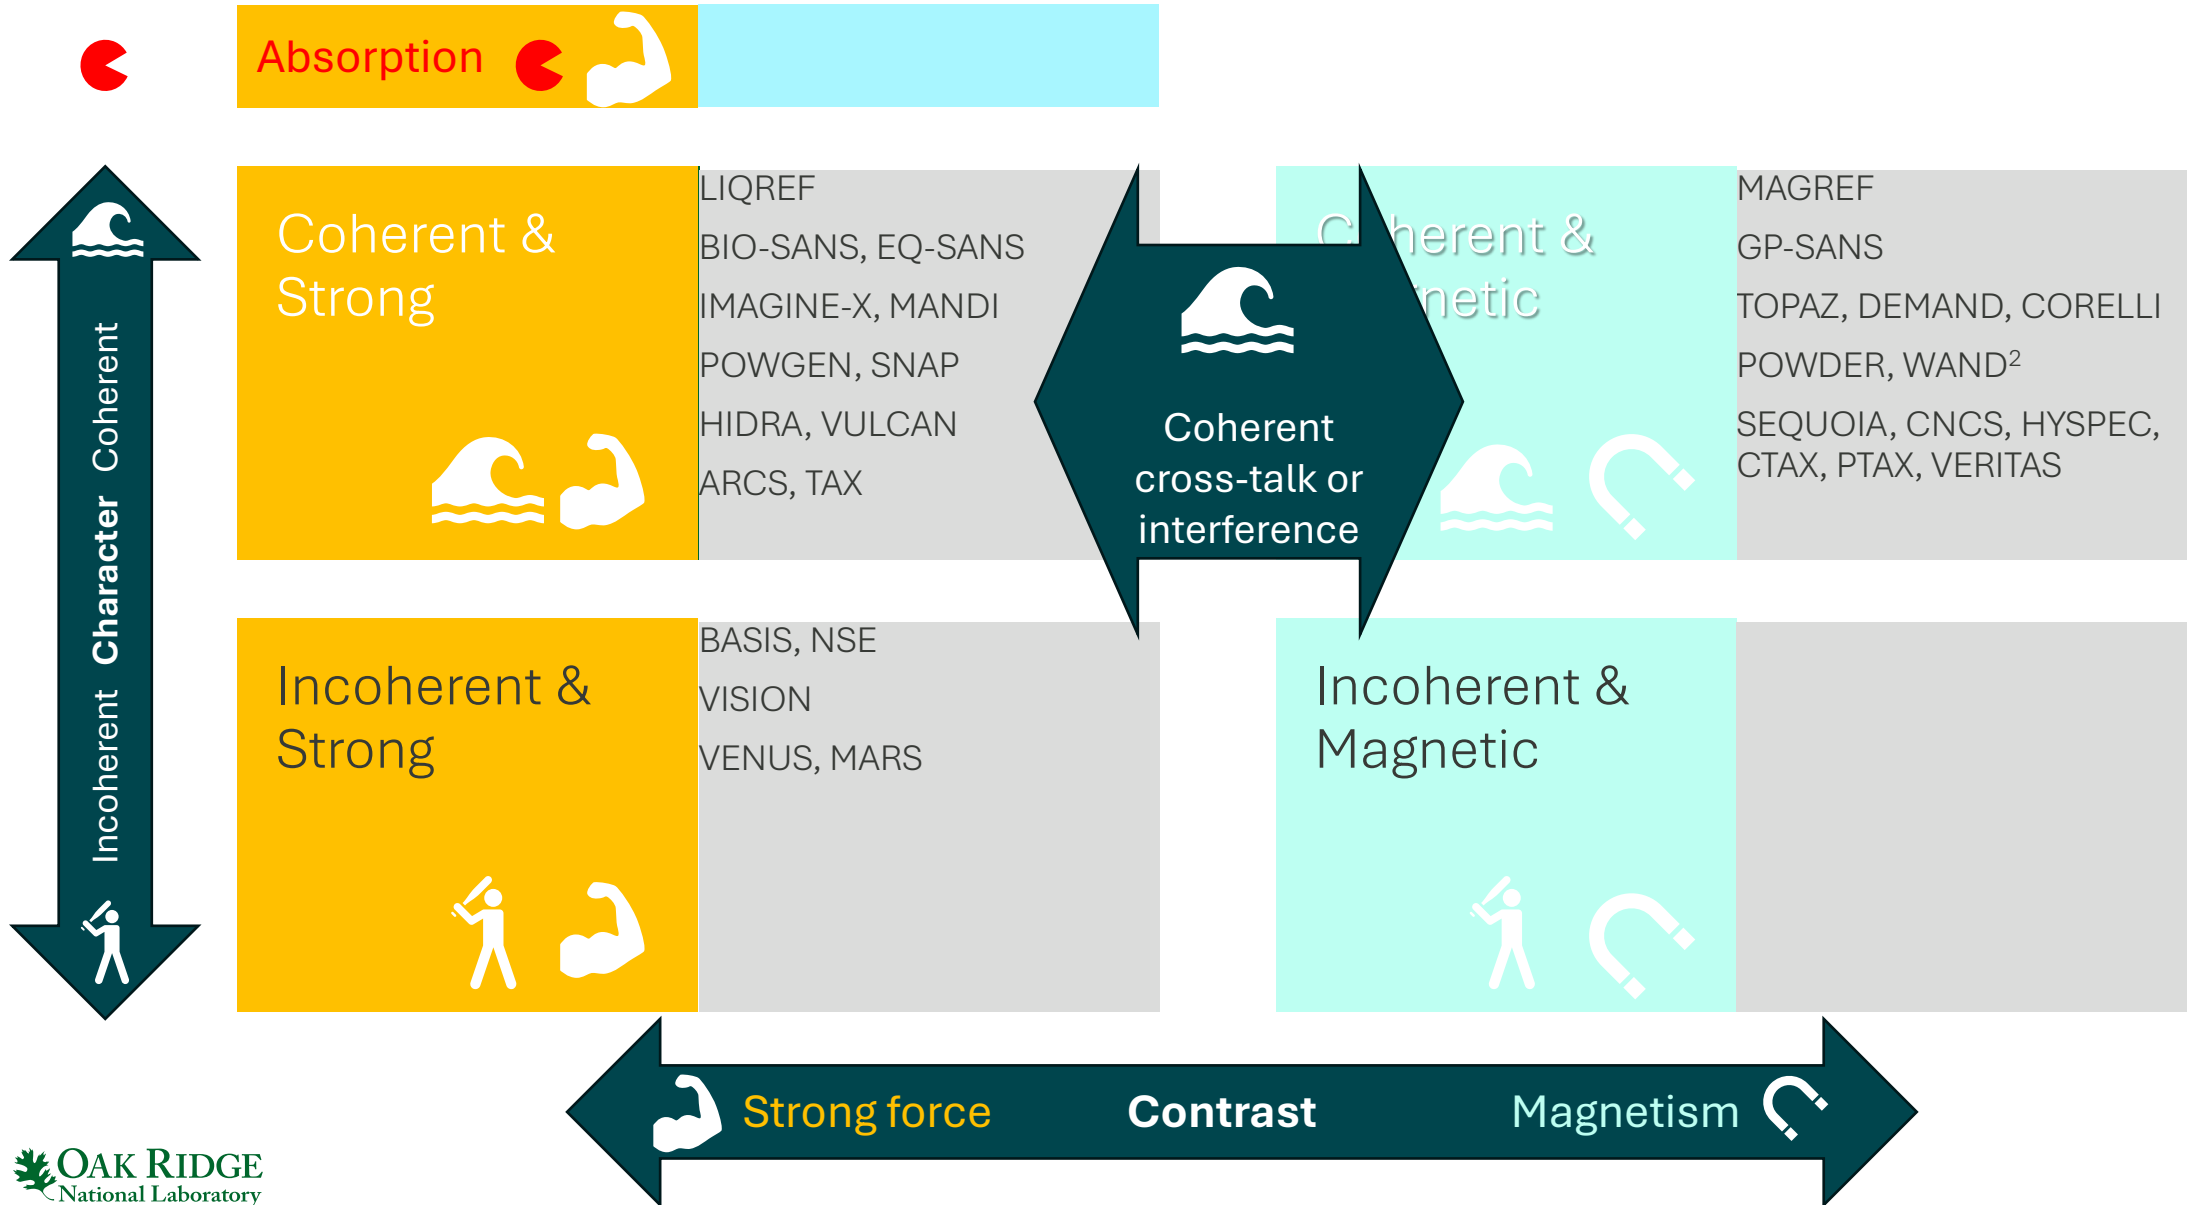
Absorption

Coherent & Strong

LIQREF
BIO-SANS, EQ-SANS
IMAGINE-X, MANDI
POWGEN, SNAP
HIDRA, VULCAN
ARCS, TAX

Coherent cross-talk or interference

C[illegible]herent & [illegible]netic

MAGREF
GP-SANS
TOPAZ, DEMAND, CORELLI
POWDER, WAND$^2$
SEQUOIA, CNCS, HYSPEC, CTAX, PTAX, VERITAS

Incoherent Character Coherent

Incoherent & Strong

BASIS, NSE
VISION
VENUS, MARS

Incoherent & Magnetic

Strong force Contrast Magnetism

OAK RIDGE National Laboratory